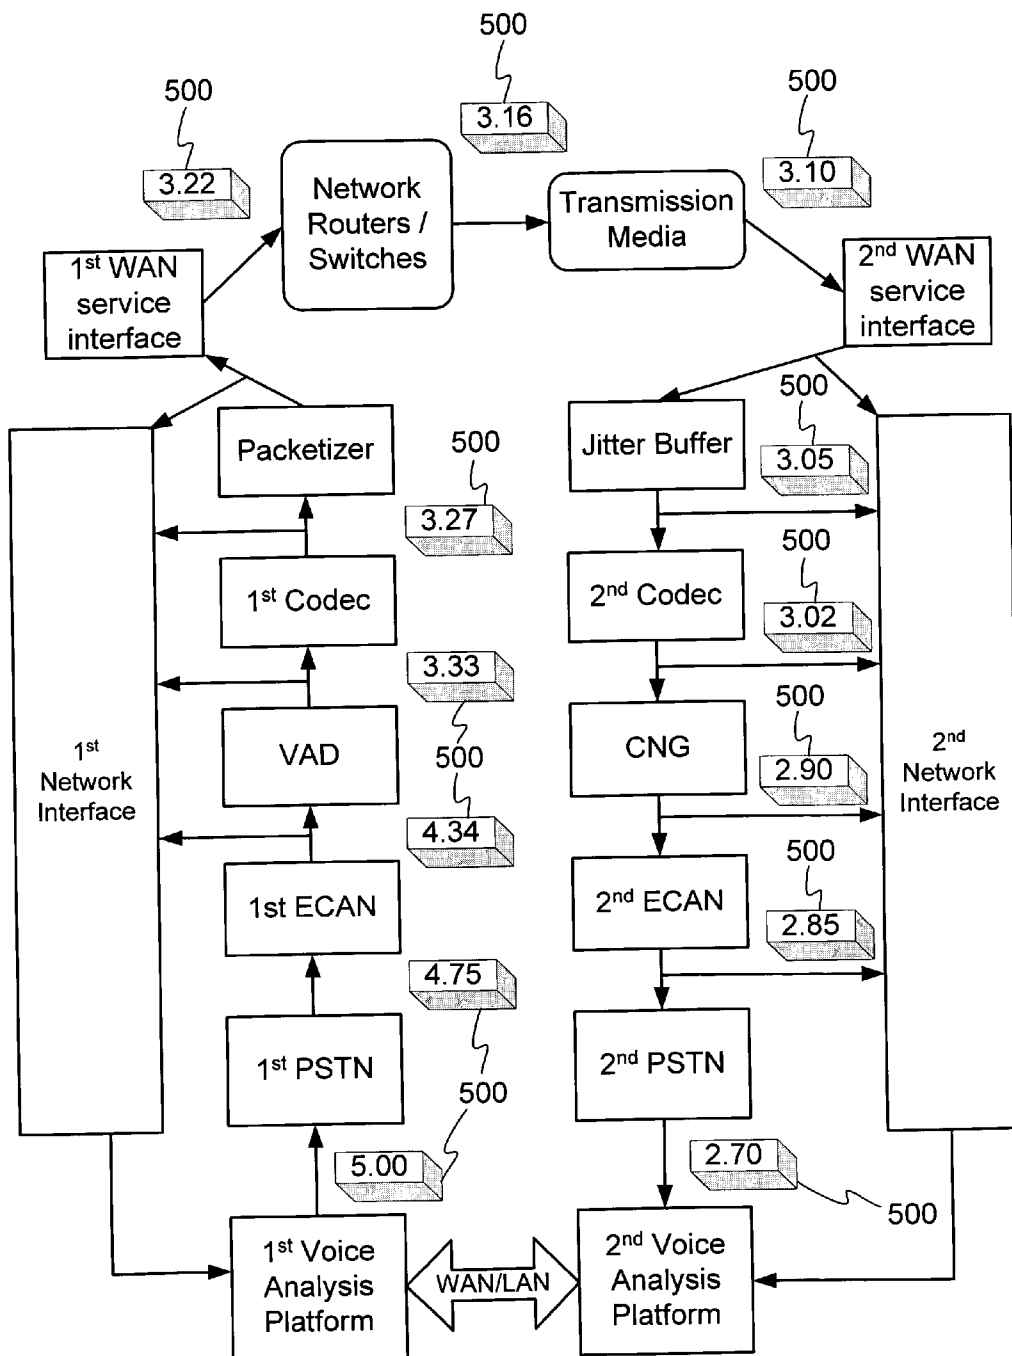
500

500

500

3.16

3.22

3.10

Network Routers / Switches

Transmission Media

$1^{st}$ WAN service interface

$2^{nd}$ WAN service interface

500

Packetizer

Jitter Buffer

500

3.05

3.27

500

$1^{st}$ Codec

$2^{nd}$ Codec

3.02

3.33

500

500

VAD

CNG

$1^{st}$ Network Interface

500

2.90

$2^{nd}$ Network Interface

4.34

500

1st ECAN

$2^{nd}$ ECAN

2.85

4.75

$1^{st}$ PSTN

$2^{nd}$ PSTN

500

5.00

2.70

500

$1^{st}$ Voice Analysis Platform

WAN/LAN

$2^{nd}$ Voice Analysis Platform